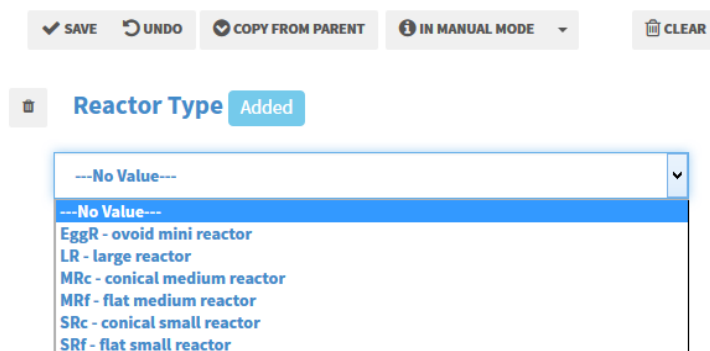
SAVE UNDO COPY FROM PARENT IN MANUAL MODE CLEAR

Reactor Type Added

---No Value---

---No Value---
EggR - ovoid mini reactor
LR - large reactor
MRc - conical medium reactor
MRf - flat medium reactor
SRc - conical small reactor
SRf - flat small reactor